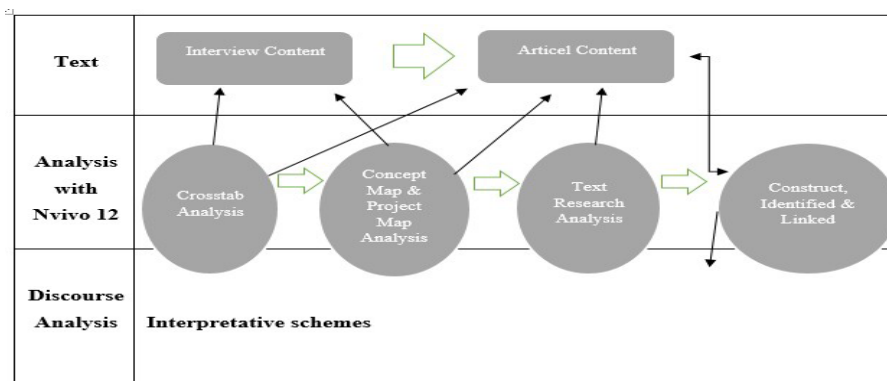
Text

Interview Content

Articel Content

Analysis with Nvivo 12

Crosstab Analysis

Concept Map & Project Map Analysis

Text Research Analysis

Construct, Identified & Linked

Discourse Analysis

Interpretative schemes